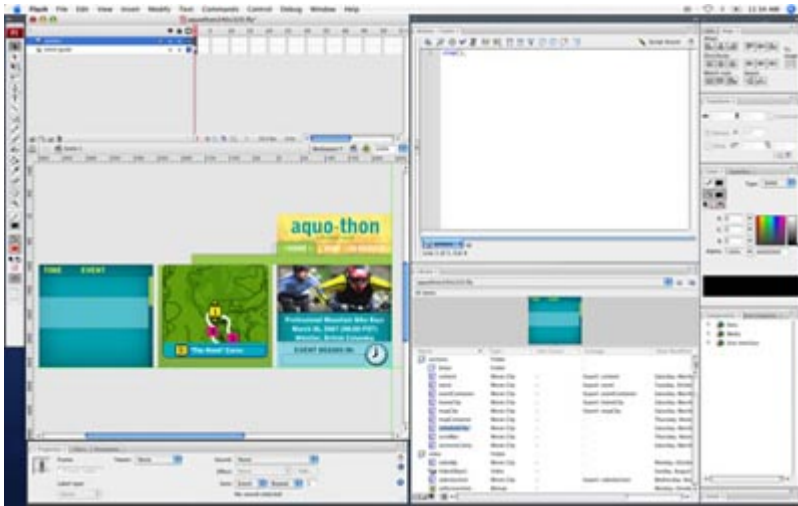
Flash File Edit View Insert Modify Text Commands Control Debug Window Help

aquo-thon

TIME EVENT

"The Nest" Curve

Professional Mountain Bike Race
March 26, 2007 (08:00 PST)
Whistler, British Columbia

EVENT BEGINS IN: